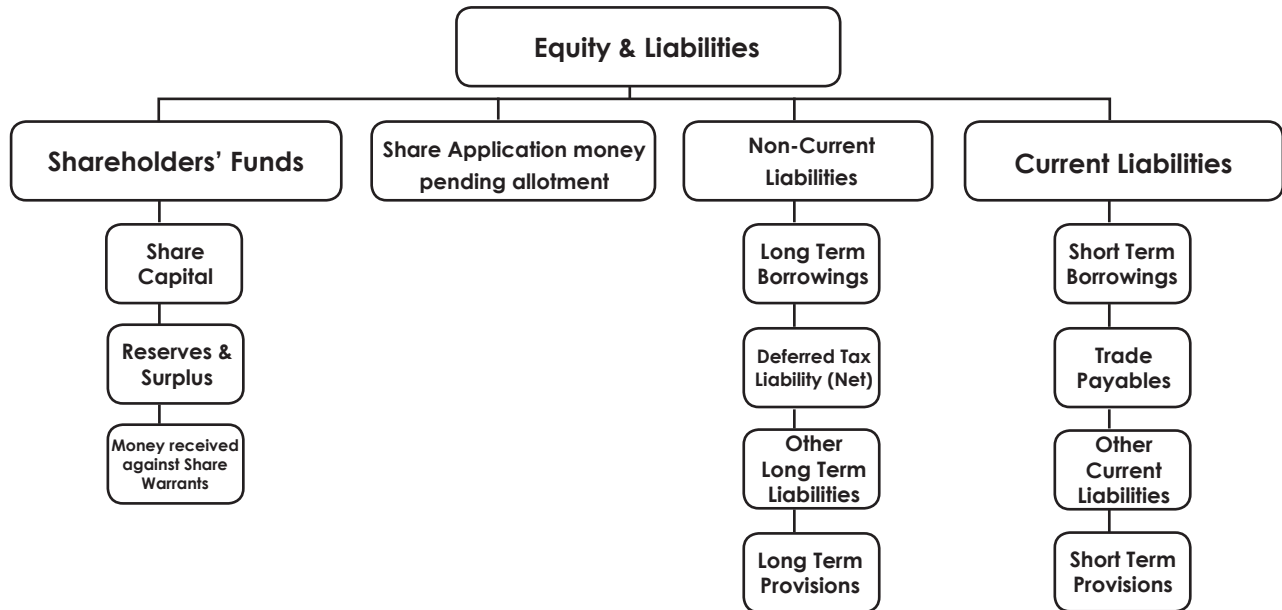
Equity & Liabilities

Shareholders' Funds

Share Capital

Reserves & Surplus

Money received against Share Warrants

Share Application money pending allotment

Non-Current Liabilities

Long Term Borrowings

Deferred Tax Liability (Net)

Other Long Term Liabilities

Long Term Provisions

Current Liabilities

Short Term Borrowings

Trade Payables

Other Current Liabilities

Short Term Provisions